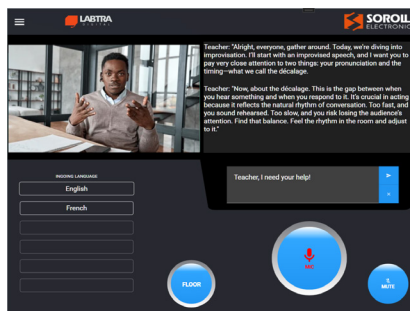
LABTRA DIGITAL

SOROLL ELECTRONIC

Teacher: "Alright, everyone, gather around. Today, we're diving into improvisation. I'll start with an improvised speech, and I want you to pay very close attention to two things: your pronunciation and the timing—what we call the décalage.

Teacher: "Now, about the décalage. This is the gap between when you hear something and when you respond to it. It's crucial in acting because it reflects the natural rhythm of conversation. Too fast, and you sound rehearsed. Too slow, and you risk losing the audience's attention. Find that balance. Feel the rhythm in the room and adjust to it."

INCOMING LANGUAGE

English

French

Teacher, I need your help!

FLOOR

MIC

MUTE